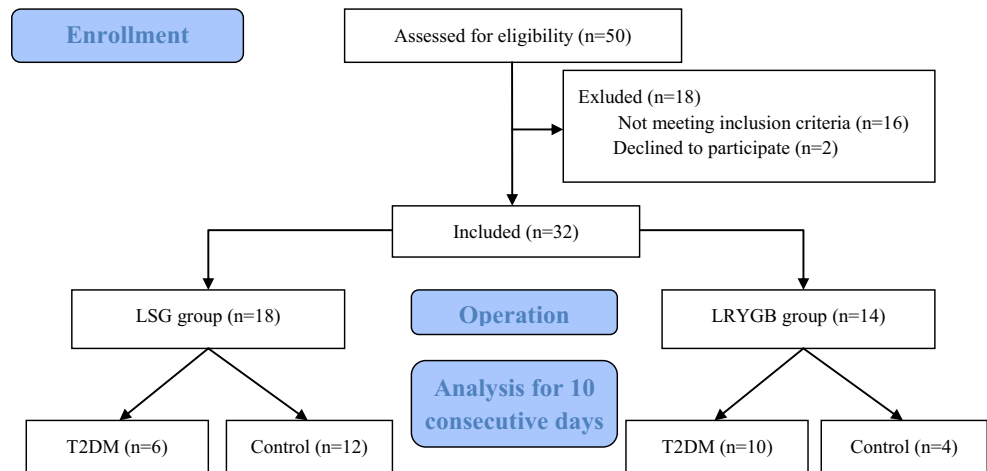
Enrollment

Assessed for eligibility (n=50)

Exluded (n=18)
Not meeting inclusion criteria (n=16)
Declined to participate (n=2)

Included (n=32)

LSG group (n=18)

Operation

LRYGB group (n=14)

Analysis for 10 consecutive days

T2DM (n=6)

Control (n=12)

T2DM (n=10)

Control (n=4)